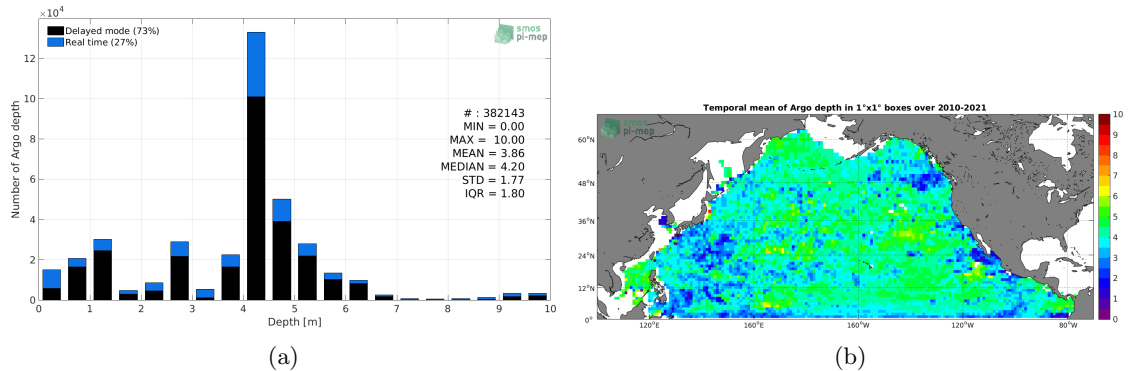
$\times10^4$

Delayed mode (73%)
Real time (27%)

smos
pi-mep

Number of Argo depth

12
10
8
6
4
2
0

# : 382143
MIN = 0.00
MAX = 10.00
MEAN = 3.86
MEDIAN = 4.20
STD = 1.77
IQR = 1.80

0 1 2 3 4 5 6 7 8 9 10
Depth [m]

(a)

Temporal mean of Argo depth in 1°x1° boxes over 2010-2021

smos
pi-mep

60°N
48°N
36°N
24°N
12°N
0°

120°E 160°E 160°W 120°W 80°W

10
9
8
7
6
5
4
3
2
1
0

(b)